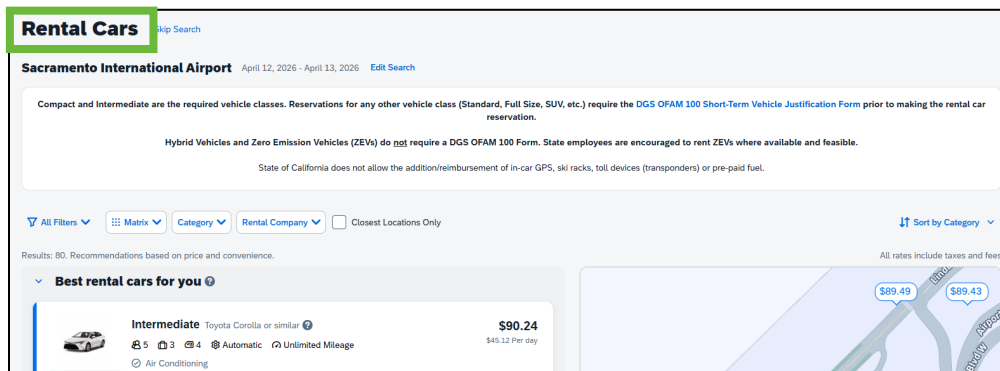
Rental Cars

Skip Search

Sacramento International Airport April 12, 2026 - April 13, 2026 Edit Search

Compact and Intermediate are the required vehicle classes. Reservations for any other vehicle class (Standard, Full Size, SUV, etc.) require the DGS OFAM 100 Short-Term Vehicle Justification Form prior to making the rental car reservation.

Hybrid Vehicles and Zero Emission Vehicles (ZEVs) do not require a DGS OFAM 100 Form. State employees are encouraged to rent ZEVs where available and feasible.

State of California does not allow the addition/reimbursement of in-car GPS, ski racks, toll devices (transponders) or pre-paid fuel.

All Filters Matrix Category Rental Company Closest Locations Only

Sort by Category

Results: 80. Recommendations based on price and convenience.

All rates include taxes and fees

Best rental cars for you

Intermediate Toyota Corolla or similar

5 3 4 Automatic Unlimited Mileage

Air Conditioning

$90.24
$45.12 Per day

$89.49

$89.43

Lind

Airport

Blvd W